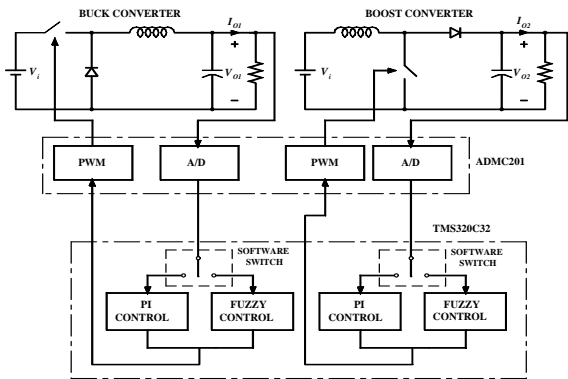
BUCK CONVERTER

$I_{O1}$

+

$V_i$

$V_{O1}$

–

BOOST CONVERTER

$I_{O2}$

+

$V_i$

$V_{O2}$

–

PWM

A/D

PWM

A/D

ADMC201

TMS320C32

SOFTWARE SWITCH

SOFTWARE SWITCH

PI CONTROL

FUZZY CONTROL

PI CONTROL

FUZZY CONTROL